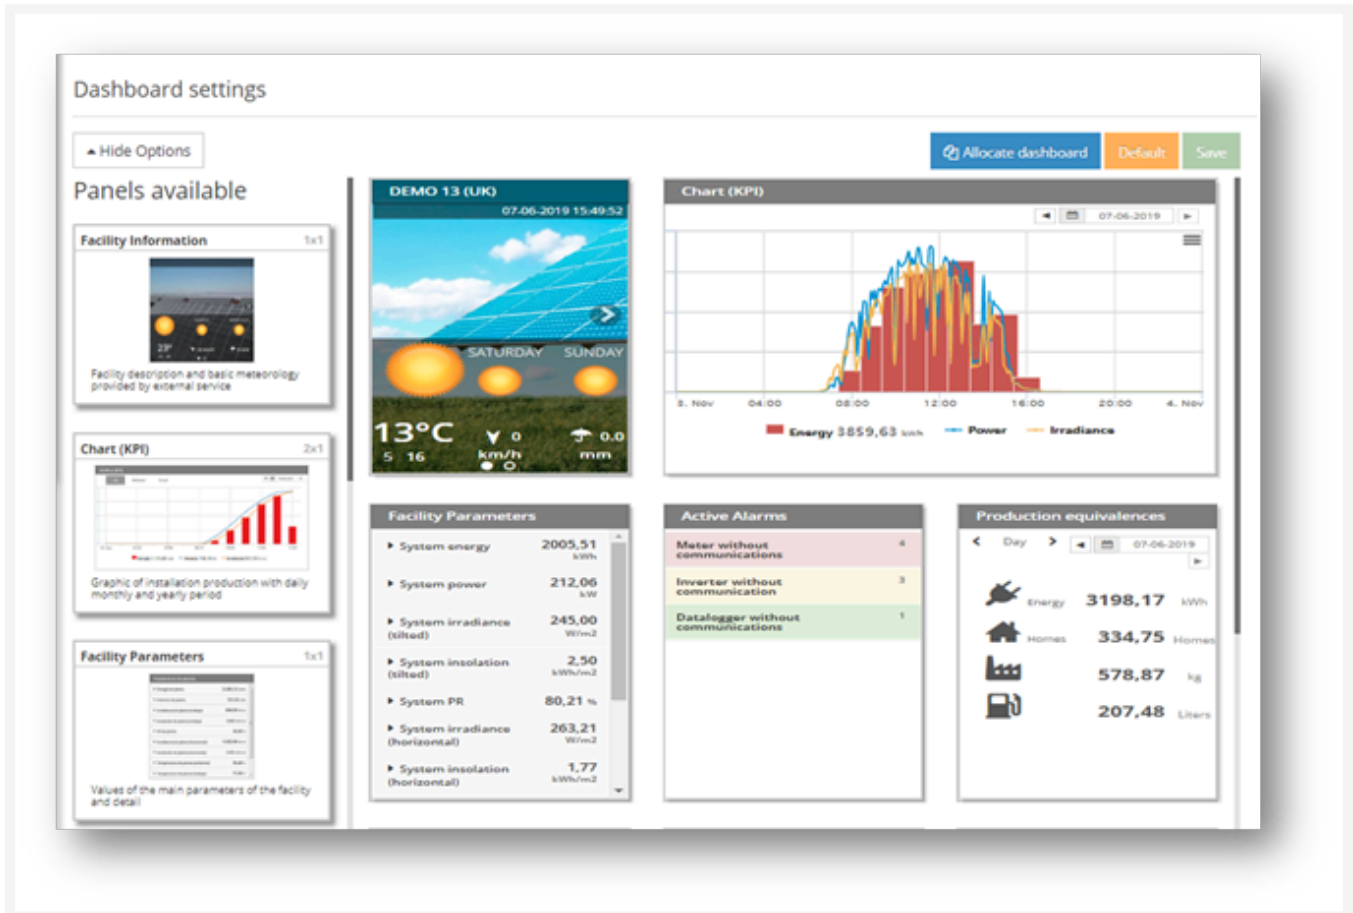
Dashboard settings

▲ Hide Options

Panels available

Allocate dashboard Default Save

Facility Information 1x1

23°

Facility description and basic meteorology provided by external service

Chart (KPI) 2x1

Graphic of installation production with daily monthly and yearly period

Facility Parameters 1x1

Values of the main parameters of the facility and detail

DEMO 13 (UK)
07-06-2019 15:49:52
SATURDAY SUNDAY
13°C 0 km/h 0.0 mm
5 16

Chart (KPI)
07-06-2019
5. Nov 04:00 08:00 12:00 16:00 20:00 4. Nov
Energy 3859,63 kWh Power Irradiance

Facility Parameters

| | |
|---|---|
| ▸ System energy | 2005,51 kWh |
| ▸ System power | 212,06 kW |
| ▸ System irradiance (tilted) | 245,00 W/m2 |
| ▸ System insolation (tilted) | 2,50 kWh/m2 |
| ▸ System PR | 80,21 % |
| ▸ System irradiance (horizontal) | 263,21 W/m2 |
| ▸ System insolation (horizontal) | 1,77 kWh/m2 |

Active Alarms

| | |
|---|---|
| Meter without communications | 4 |
| Inverter without communication | 3 |
| Datalogger without communications | 1 |

Production equivalences
Day 07-06-2019

| | | |
|---|---|---|
| Energy | 3198,17 | kWh |
| Homes | 334,75 | Homes |
| | 578,87 | kg |
| | 207,48 | Liters |